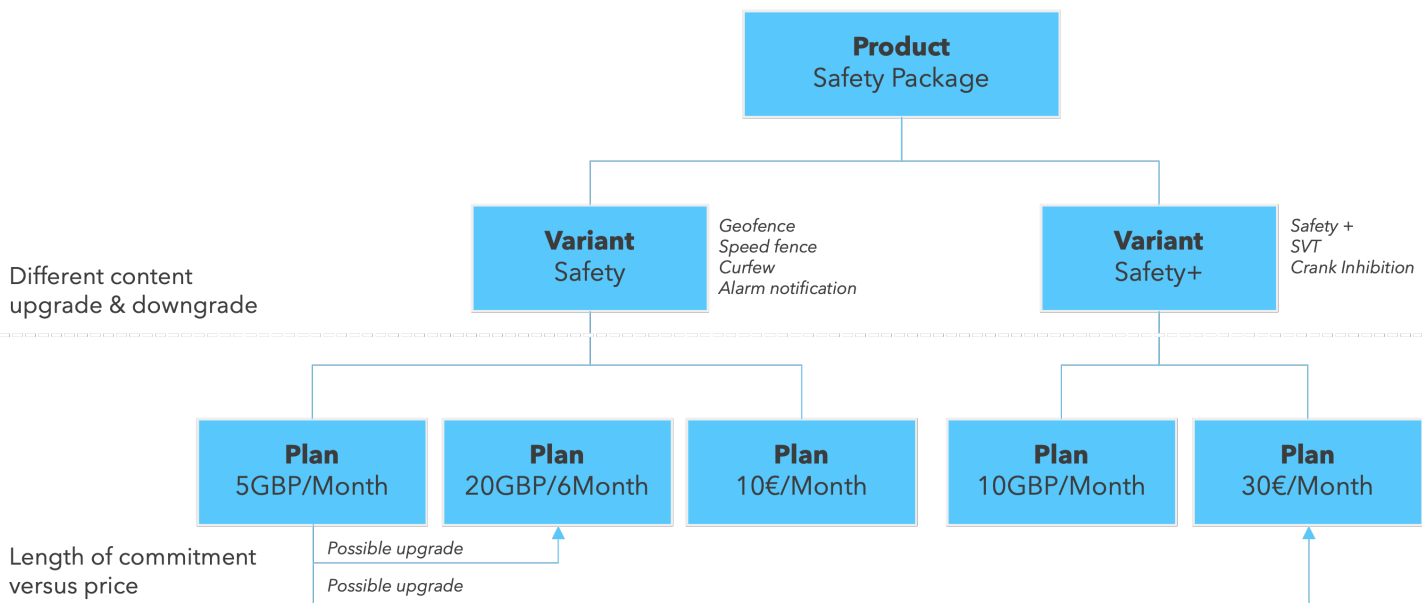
**Product**
Safety Package

Different content
upgrade & downgrade

**Variant**
Safety

*Geofence*
*Speed fence*
*Curfew*
*Alarm notification*

**Variant**
Safety+

*Safety +*
*SVT*
*Crank Inhibition*

**Plan**
5GBP/Month

**Plan**
20GBP/6Month

**Plan**
10€/Month

**Plan**
10GBP/Month

**Plan**
30€/Month

Length of commitment
versus price

*Possible upgrade*

*Possible upgrade*